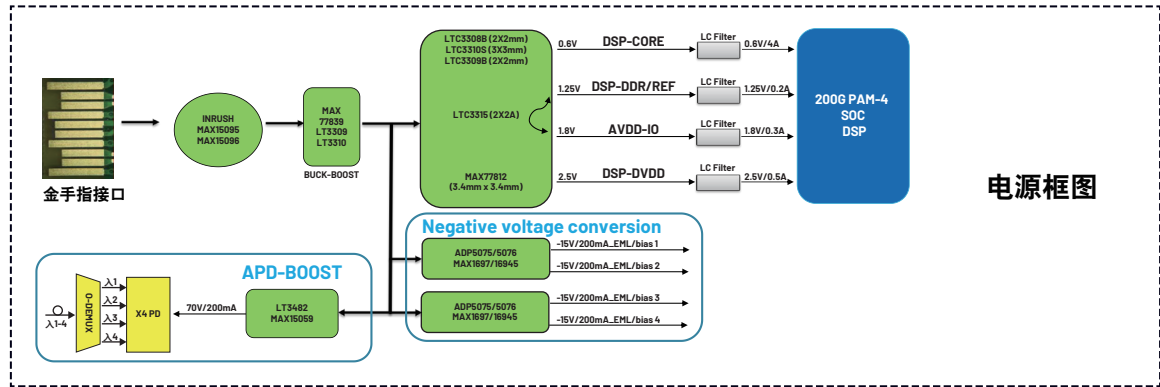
INRUSH
MAX15095
MAX15096

MAX
77839
LT3309
LT3310

BUCK-BOOST

金手指接口

LTC3308B (2X2mm)
LTC3310S (3X3mm)
LTC3309B (2X2mm)

LTC3315 (2X2A)

MAX77812
(3.4mm x 3.4mm)

0.6V DSP-CORE LC Filter 0.6V/4A
1.25V DSP-DDR/REF LC Filter 1.25V/0.2A
1.8V AVDD-IO LC Filter 1.8V/0.3A
2.5V DSP-DVDD LC Filter 2.5V/0.5A

200G PAM-4
SOC
DSP

电源框图

Negative voltage conversion

ADP5075/5076
MAX1697/16945
-15V/200mA_EML/bias 1
-15V/200mA_EML/bias 2

ADP5075/5076
MAX1697/16945
-15V/200mA_EML/bias 3
-15V/200mA_EML/bias 4

APD-BOOST

λ1-4
O-DEMUX
λ1
λ2
λ3
λ4
X4 PD
70V/200mA
LT3482
MAX15059